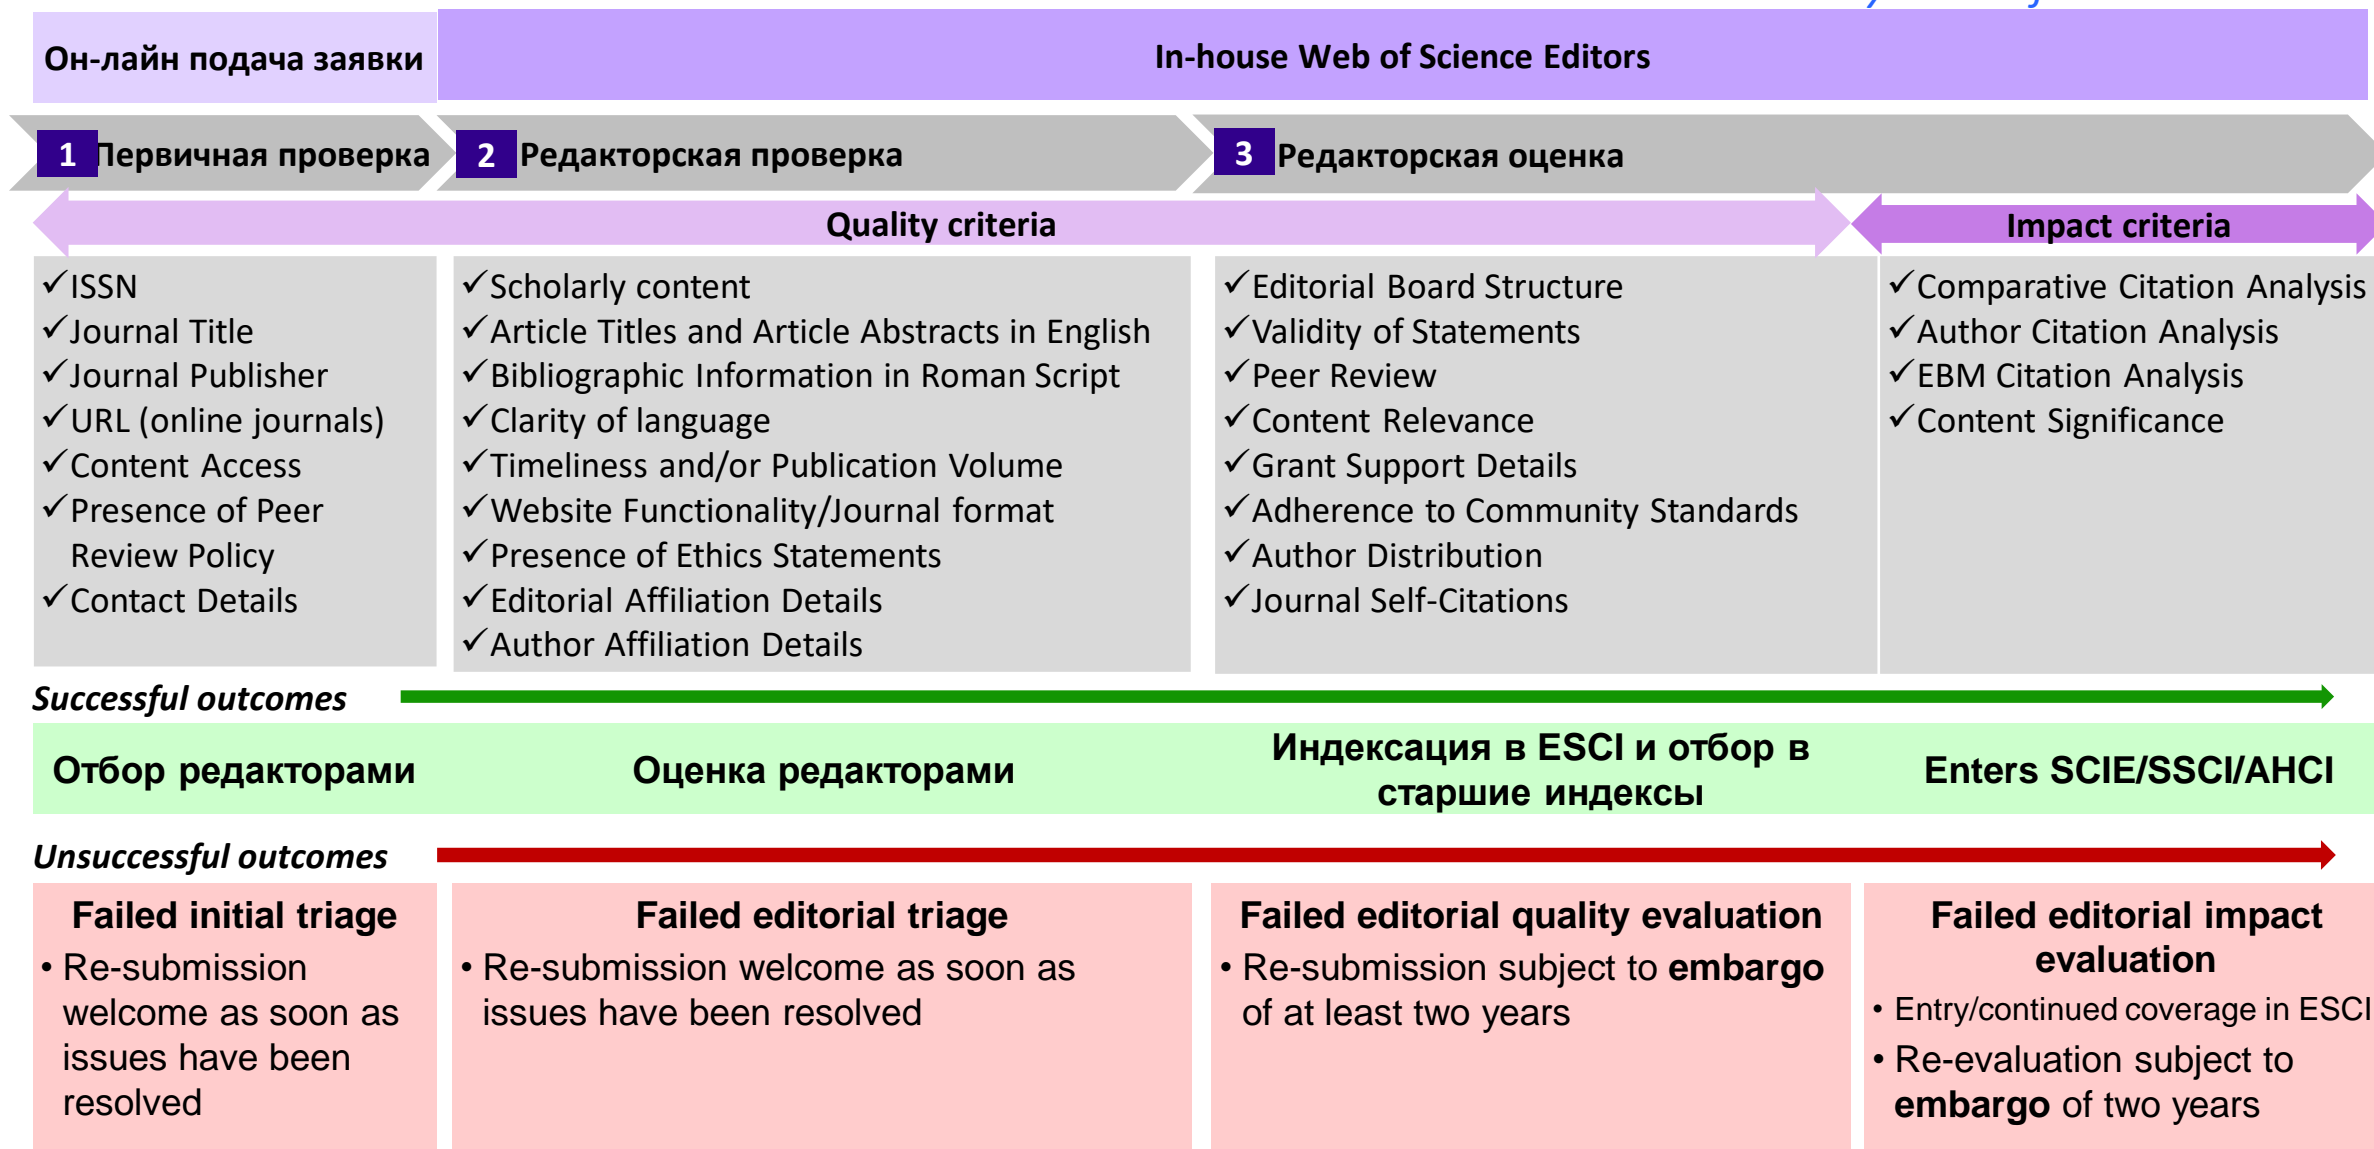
Он-лайн подача заявки

In-house Web of Science Editors

1 Первичная проверка

2 Редакторская проверка

3 Редакторская оценка

Quality criteria

Impact criteria

✓ISSN
✓Journal Title
✓Journal Publisher
✓URL (online journals)
✓Content Access
✓Presence of Peer Review Policy
✓Contact Details

✓Scholarly content
✓Article Titles and Article Abstracts in English
✓Bibliographic Information in Roman Script
✓Clarity of language
✓Timeliness and/or Publication Volume
✓Website Functionality/Journal format
✓Presence of Ethics Statements
✓Editorial Affiliation Details
✓Author Affiliation Details

✓Editorial Board Structure
✓Validity of Statements
✓Peer Review
✓Content Relevance
✓Grant Support Details
✓Adherence to Community Standards
✓Author Distribution
✓Journal Self-Citations

✓Comparative Citation Analysis
✓Author Citation Analysis
✓EBM Citation Analysis
✓Content Significance

Successful outcomes

Отбор редакторами

Оценка редакторами

Индексация в ESCI и отбор в старшие индексы

Enters SCIE/SSCI/AHCI

Unsuccessful outcomes

Failed initial triage
• Re-submission welcome as soon as issues have been resolved

Failed editorial triage
• Re-submission welcome as soon as issues have been resolved

Failed editorial quality evaluation
• Re-submission subject to **embargo** of at least two years

Failed editorial impact evaluation
• Entry/continued coverage in ESCI
• Re-evaluation subject to **embargo** of two years